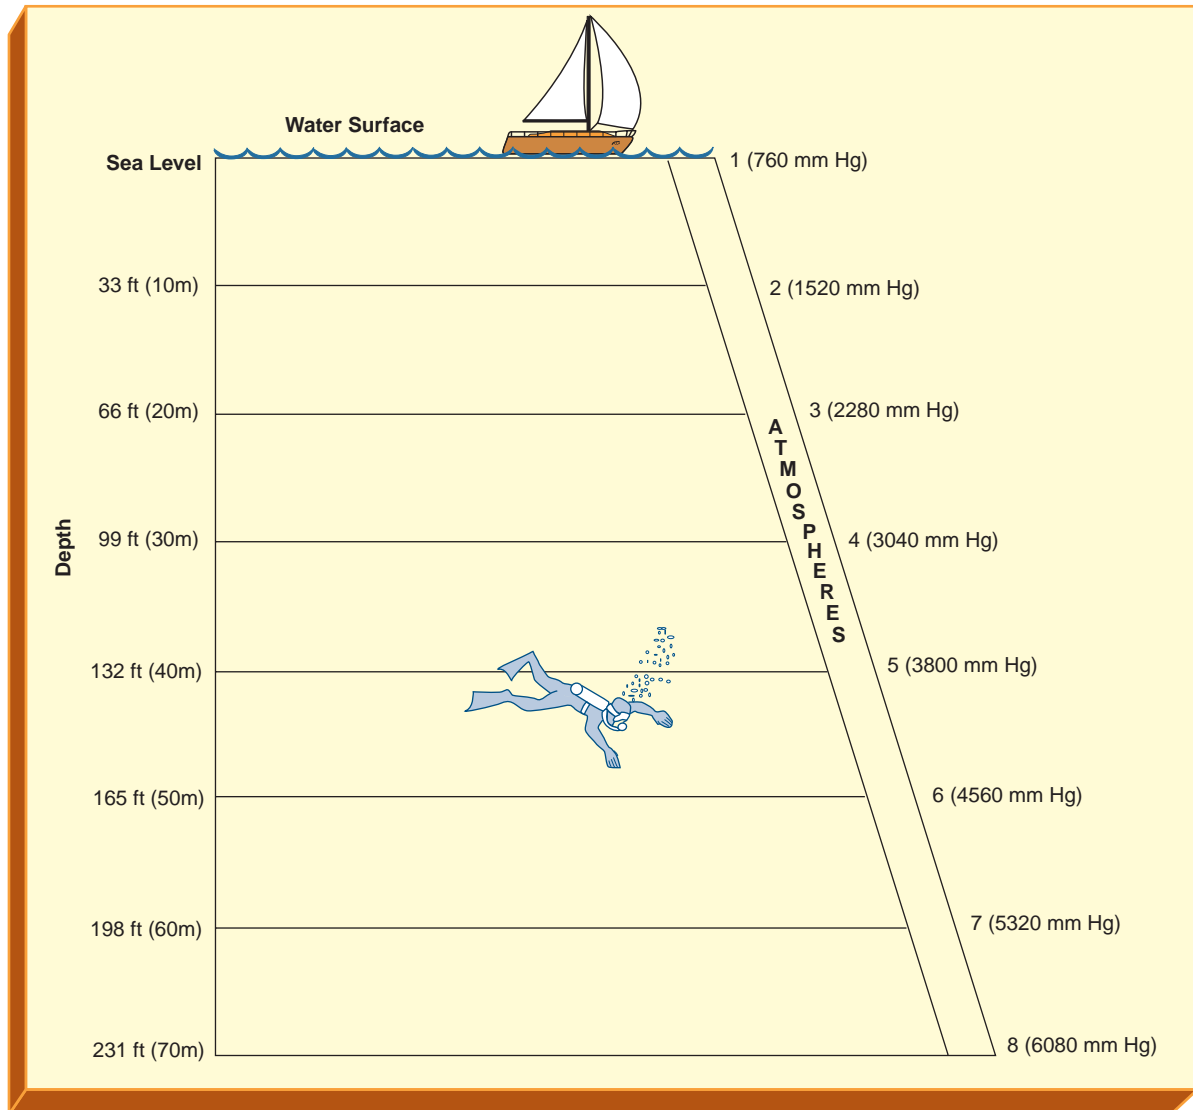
Water Surface

Sea Level

1 (760 mm Hg)

33 ft (10m)

2 (1520 mm Hg)

66 ft (20m)

3 (2280 mm Hg)

ATMOSPHERES

Depth

99 ft (30m)

4 (3040 mm Hg)

132 ft (40m)

5 (3800 mm Hg)

165 ft (50m)

6 (4560 mm Hg)

198 ft (60m)

7 (5320 mm Hg)

231 ft (70m)

8 (6080 mm Hg)